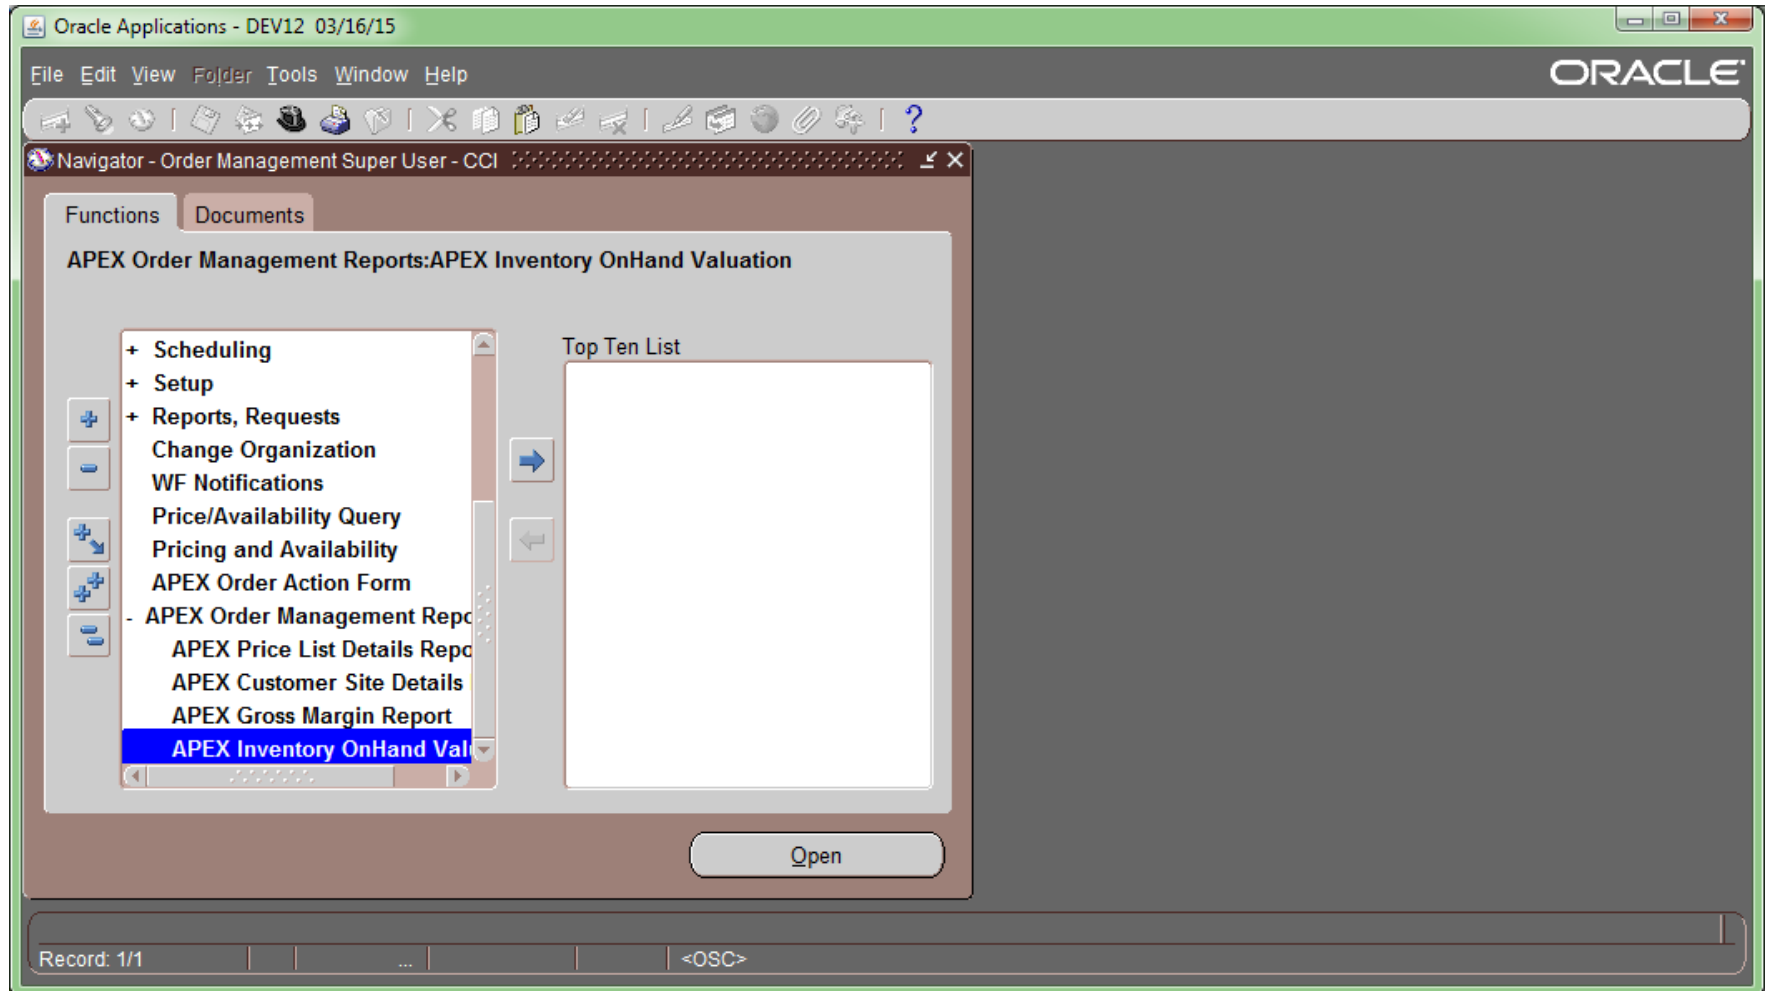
Oracle Applications - DEV12 03/16/15

File Edit View Folder Tools Window Help

ORACLE

Navigator - Order Management Super User - CCI

Functions Documents

APEX Order Management Reports:APEX Inventory OnHand Valuation

+ Scheduling
+ Setup
+ Reports, Requests
Change Organization
WF Notifications
Price/Availability Query
Pricing and Availability
APEX Order Action Form
- APEX Order Management Repc
APEX Price List Details Repc
APEX Customer Site Details
APEX Gross Margin Report
APEX Inventory OnHand Val

Top Ten List

Open

Record: 1/1 ... <OSC>